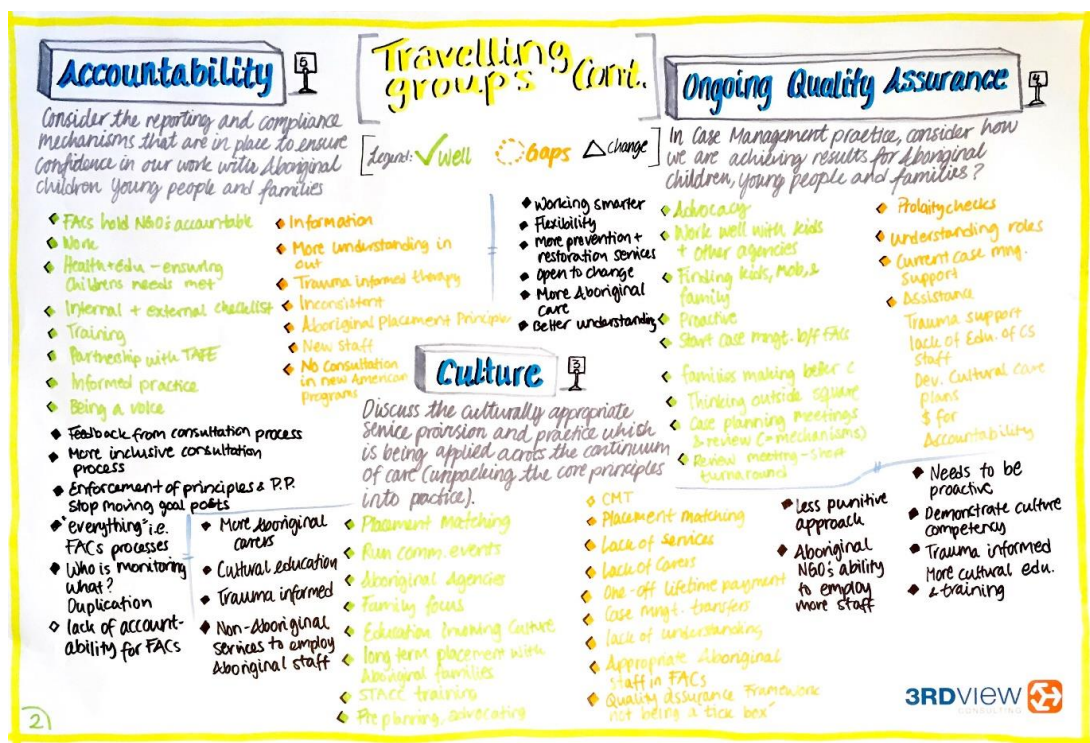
Accountability 5

Consider the reporting and compliance mechanisms that are in place to ensure confidence in our work with Aboriginal children young people and families

Travelling groups Cont.

Legend: ✓ Well Gaps △ change

Ongoing Quality Assurance 4

In Case Management practice, consider how we are achiving results for Aboriginal children, young people and families?

- FACs hold NGOs accountable
- None
- Health + edu - ensuring Childrens needs met
- Internal + external checklist
- Training
- Partnership with TAFE
- Informed practice
- Being a voice

- Information
- More understanding in out
- Trauma informed therapy
- Inconsistent
- Aboriginal Placement Principle
- New Staff
- No consultation in new American programs

- Working smarter
- Flexibility
- More prevention + restoration services
- Open to change
- More Aboriginal care
- Better understanding

- Advocacy
- Work well with kids + other agencies
- Finding kids, Mob, & family
- Proactive
- Start case mngt. b/f FACs
- Families making better c
- Thinking outside square
- Case planning meetings & review (=mechanisms)
- Review meeting - short turnaround

- Prolaity checks
- Understanding roles
- Current case mng. support
- Assistance
Trauma support
lack of Edu. of CS staff
Dev. Cultural care plans
$ for Accountability

- Feedback from consultation process
- More inclusive consultation process
- Enforcement of principles & P.P. Stop moving goal posts
- "Everything" i.e. FACs processes
- Who is monitoring what? Duplication
- lack of accountability for FACs

- More Aboriginal carers
- Cultural education
- Trauma informed
- Non-Aboriginal services to employ Aboriginal staff

Culture 3

Discuss the culturally appropriate service provision and practice which is being applied across the continuum of care (unpacking the core principles into practice).

- Placement Matching
- Run comm. events
- Aboriginal agencies
- Family focus
- Education training Culture
- long term placement with Aboriginal families
- STACC training
- Pre planning, advocating

- CMT
- Placement matching
- Lack of services
- Lack of Carers
- One-off lifetime payment
- Case mngt. transfers
- lack of understanding
- Appropriate Aboriginal staff in FACs
- Quality assurance Framework not being a 'tick box'

- Less punitive approach
- Aboriginal NGO's ability to employ more staff

- Needs to be proactive
- Demonstrate culture competency
- Trauma informed More cultural edu. & training

2

3RDVIEW CONSULTING